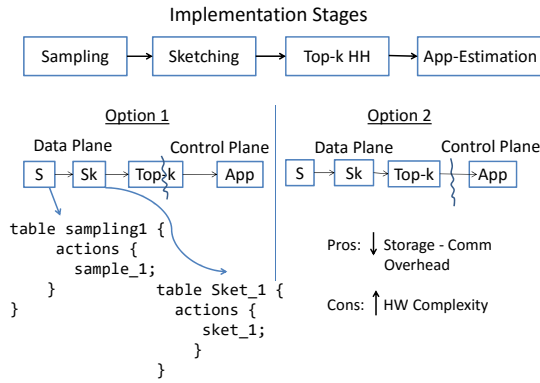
Implementation Stages

Sampling → Sketching → Top-k HH → App-Estimation

Option 1

Data Plane Control Plane

S → Sk → Top-k → App

```
table sampling1 {
    actions {
      sample_1;
    }
}
```

```
table Sket_1 {
    actions {
      sket_1;
    }
}
```

Option 2

Data Plane Control Plane

S → Sk → Top-k → App

Pros: ↓ Storage - Comm Overhead

Cons: ↑ HW Complexity